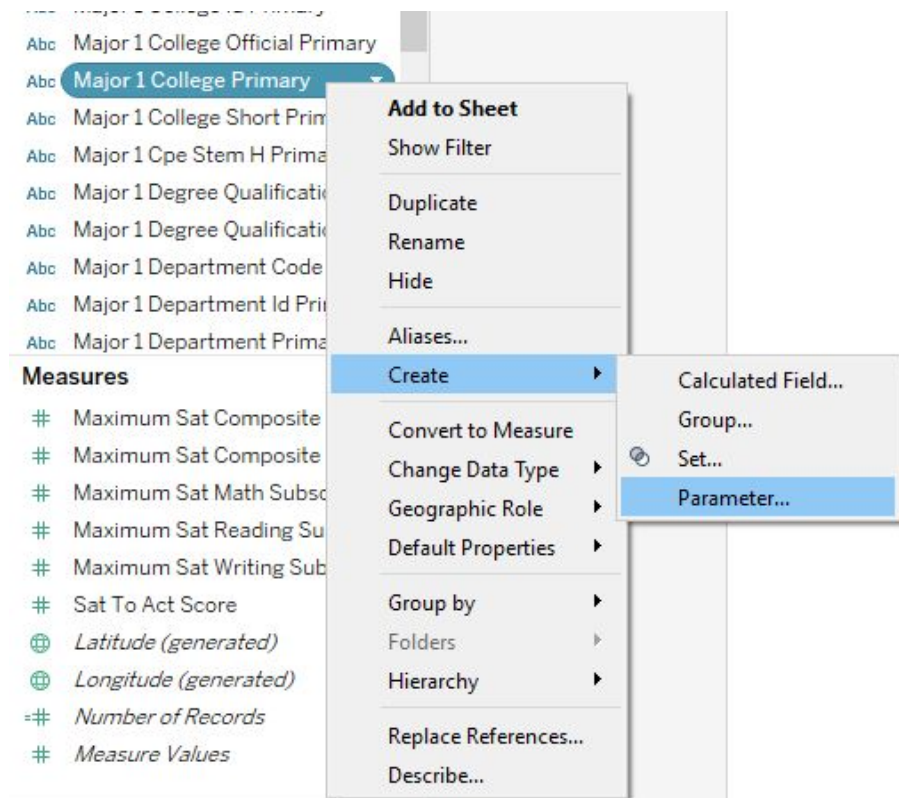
Abc Major 1 College Official Primary
Abc Major 1 College Primary
Abc Major 1 College Short Prim
Abc Major 1 Cpe Stem H Prima
Abc Major 1 Degree Qualificati
Abc Major 1 Degree Qualificati
Abc Major 1 Department Code
Abc Major 1 Department Id Pri
Abc Major 1 Department Prima
Measures
# Maximum Sat Composite
# Maximum Sat Composite
# Maximum Sat Math Subsc
# Maximum Sat Reading Su
# Maximum Sat Writing Sub
# Sat To Act Score
Latitude (generated)
Longitude (generated)
Number of Records
# Measure Values

Add to Sheet
Show Filter
Duplicate
Rename
Hide
Aliases...
Create
Convert to Measure
Change Data Type
Geographic Role
Default Properties
Group by
Folders
Hierarchy
Replace References...
Describe...

Calculated Field...
Group...
Set...
Parameter...